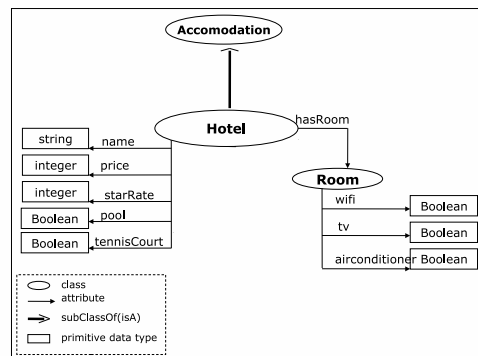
Accomodation

Hotel

hasRoom

string

name

integer

price

integer

starRate

Boolean

pool

Boolean

tennisCourt

Room

wifi

Boolean

tv

Boolean

airconditioner

Boolean

class

attribute

subClassOf(isA)

primitive data type